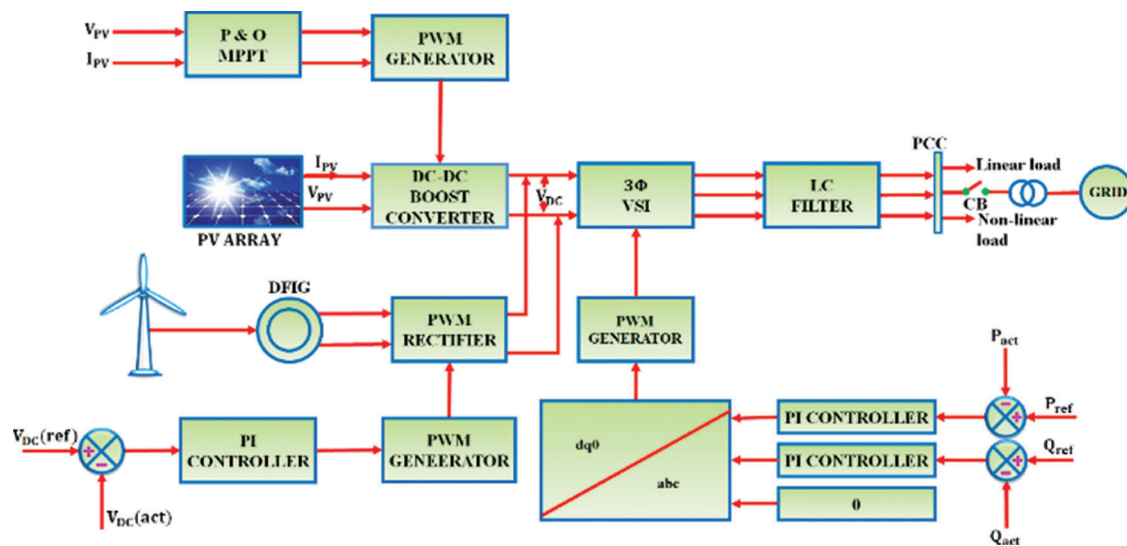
$V_{PV}$

$I_{PV}$

P & O MPPT

PWM GENERATOR

$I_{PV}$

$V_{PV}$

PV ARRAY

DC-DC BOOST CONVERTER

$V_{DC}$

3Φ VSI

LC FILTER

PCC

Linear load

CB

Non-linear load

GRID

DFIG

PWM RECTIFIER

PWM GENERATOR

$P_{act}$

$P_{ref}$

$Q_{ref}$

$Q_{act}$

PI CONTROLLER

PI CONTROLLER

0

dq0

abc

$V_{DC}(ref)$

$V_{DC}(act)$

PI CONTROLLER

PWM GENEERATOR